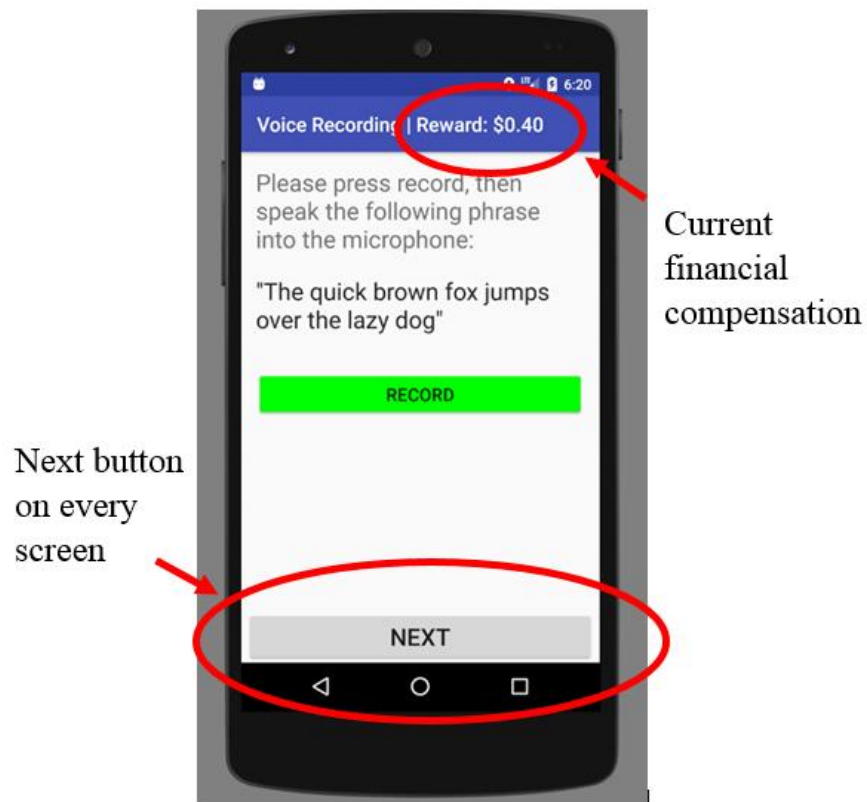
6:20

Voice Recording | Reward: $0.40

Please press record, then speak the following phrase into the microphone:

"The quick brown fox jumps over the lazy dog"

RECORD

NEXT

Current financial compensation

Next button on every screen